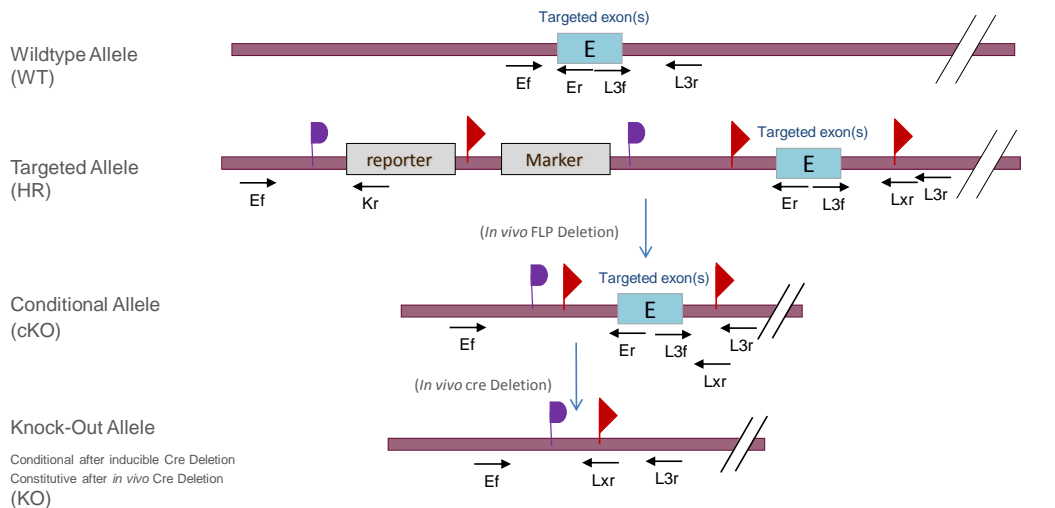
Wildtype Allele
(WT)

Targeted exon(s)

E

Ef

Er

L3f

L3r

Targeted Allele
(HR)

reporter

Marker

Targeted exon(s)

E

Ef

Kr

Er

L3f

Lxr

L3r

(In vivo FLP Deletion)

Conditional Allele
(cKO)

Targeted exon(s)

E

Ef

Er

L3f

L3r

Lxr

(In vivo cre Deletion)

Knock-Out Allele

Conditional after inducible Cre Deletion
Constitutive after in vivo Cre Deletion
(KO)

Ef

Lxr

L3r